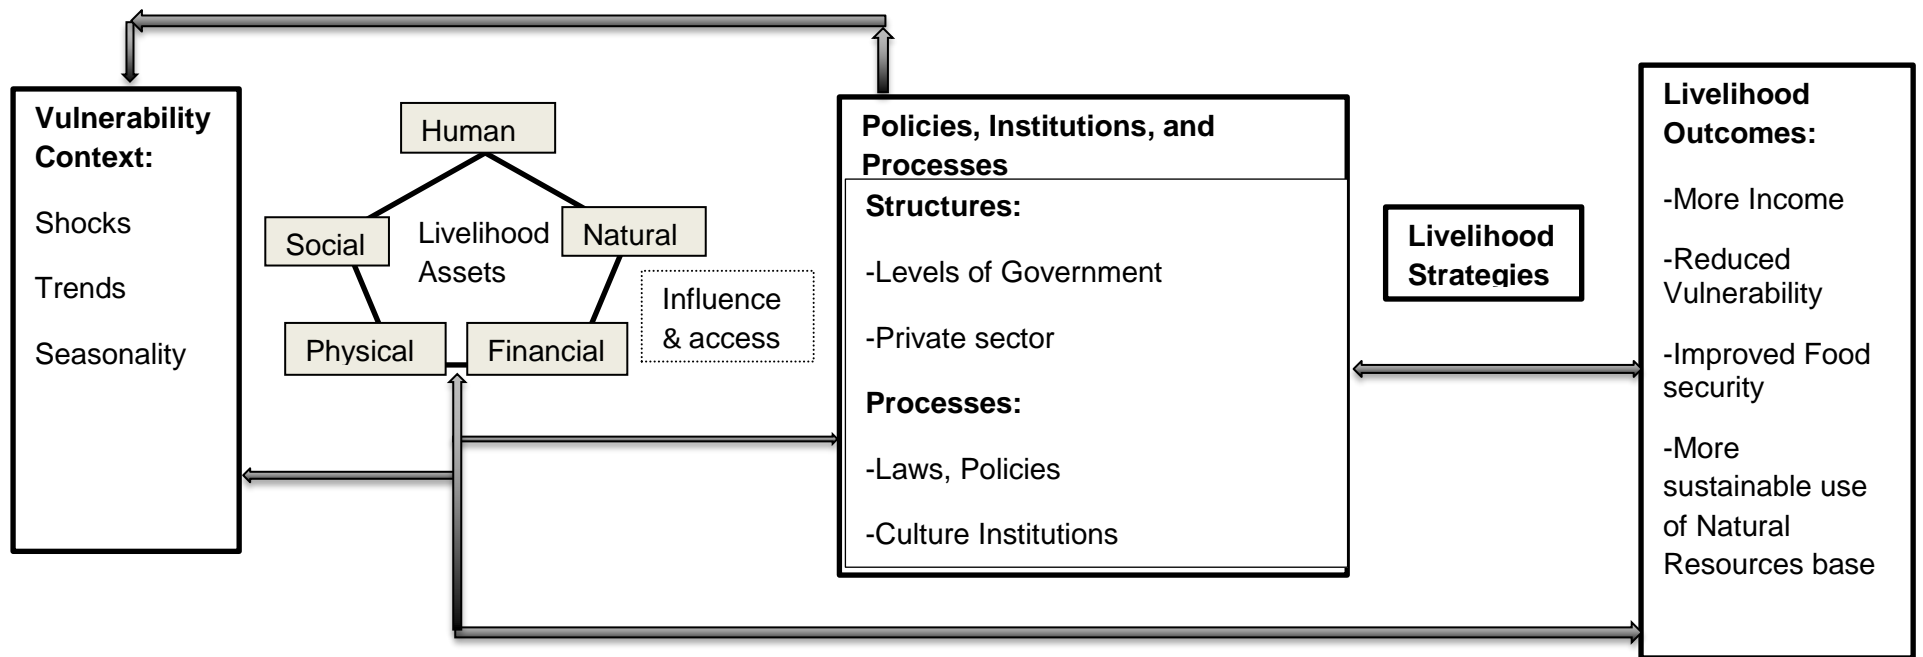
Vulnerability Context:

Shocks

Trends

Seasonality

Human

Social

Livelihood Assets

Natural

Physical

Financial

Influence & access

Policies, Institutions, and Processes

Structures:

-Levels of Government

-Private sector

Processes:

-Laws, Policies

-Culture Institutions

Livelihood Strategies

Livelihood Outcomes:

-More Income

-Reduced Vulnerability

-Improved Food security

-More sustainable use of Natural Resources base